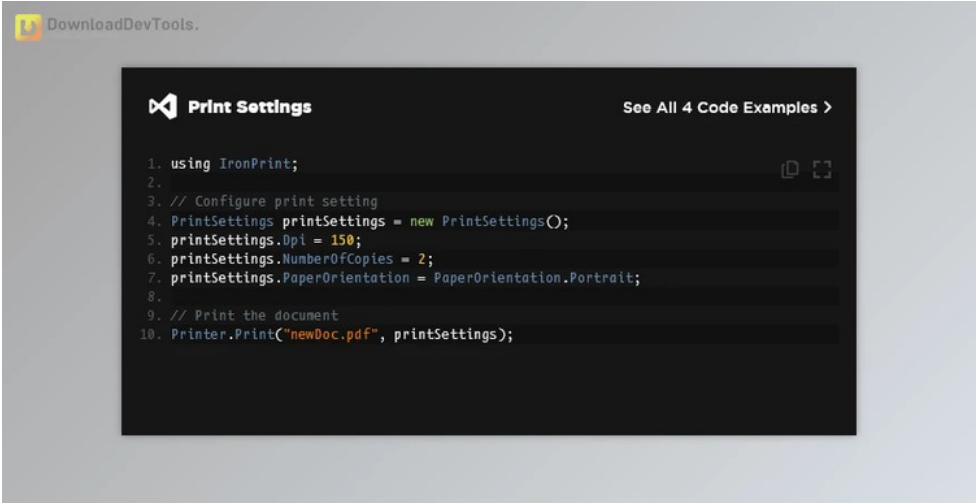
DownloadDevTools.

Print Settings

See All 4 Code Examples >

1. using IronPrint;
2.
3. // Configure print setting
4. PrintSettings printSettings = new PrintSettings();
5. printSettings.Dpi = 150;
6. printSettings.NumberOfCopies = 2;
7. printSettings.PaperOrientation = PaperOrientation.Portrait;
8.
9. // Print the document
10. Printer.Print("newDoc.pdf", printSettings);